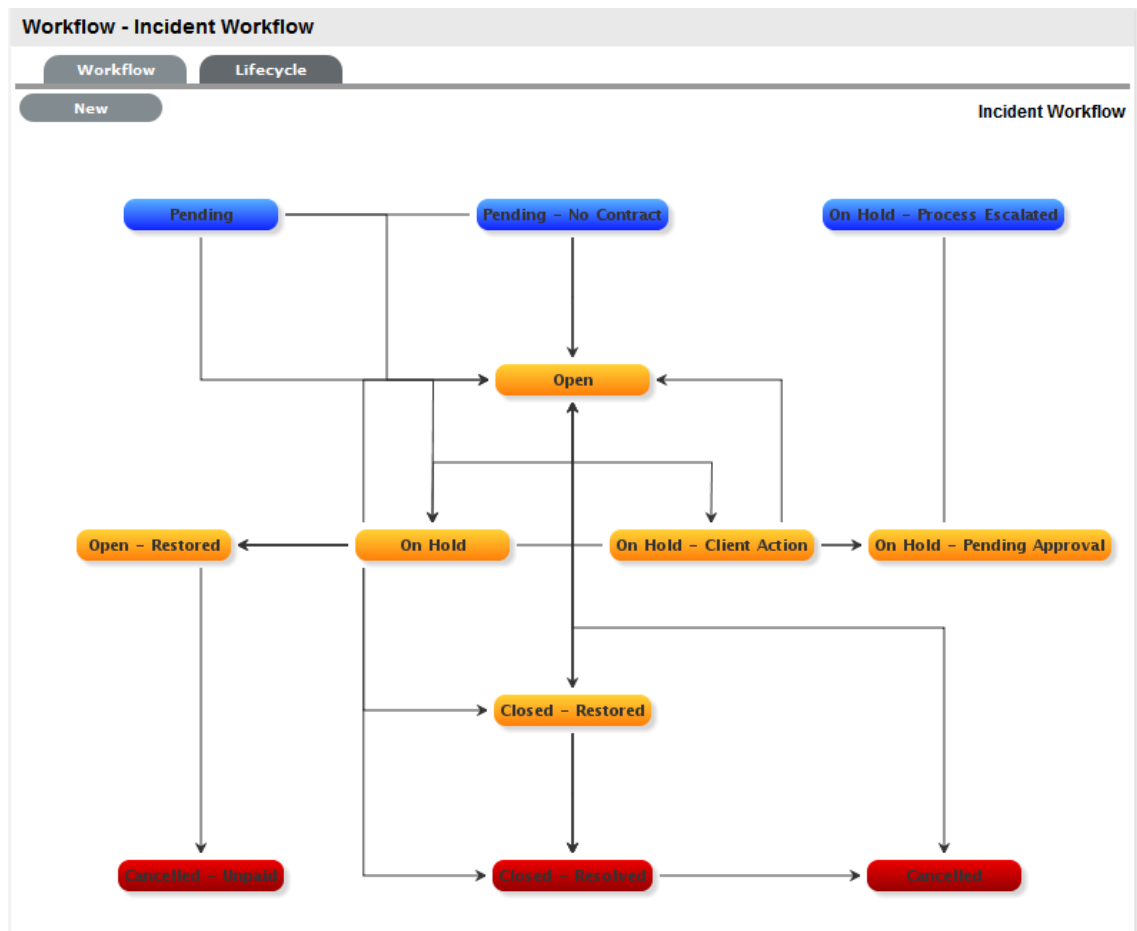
Workflow - Incident Workflow

Workflow

Lifecycle

New

Incident Workflow

Pending

Pending - No Contract

On Hold - Process Escalated

Open

Open - Restored

On Hold

On Hold - Client Action

On Hold - Pending Approval

Closed - Restored

Cancelled - Unpaid

Closed - Resolved

Cancelled